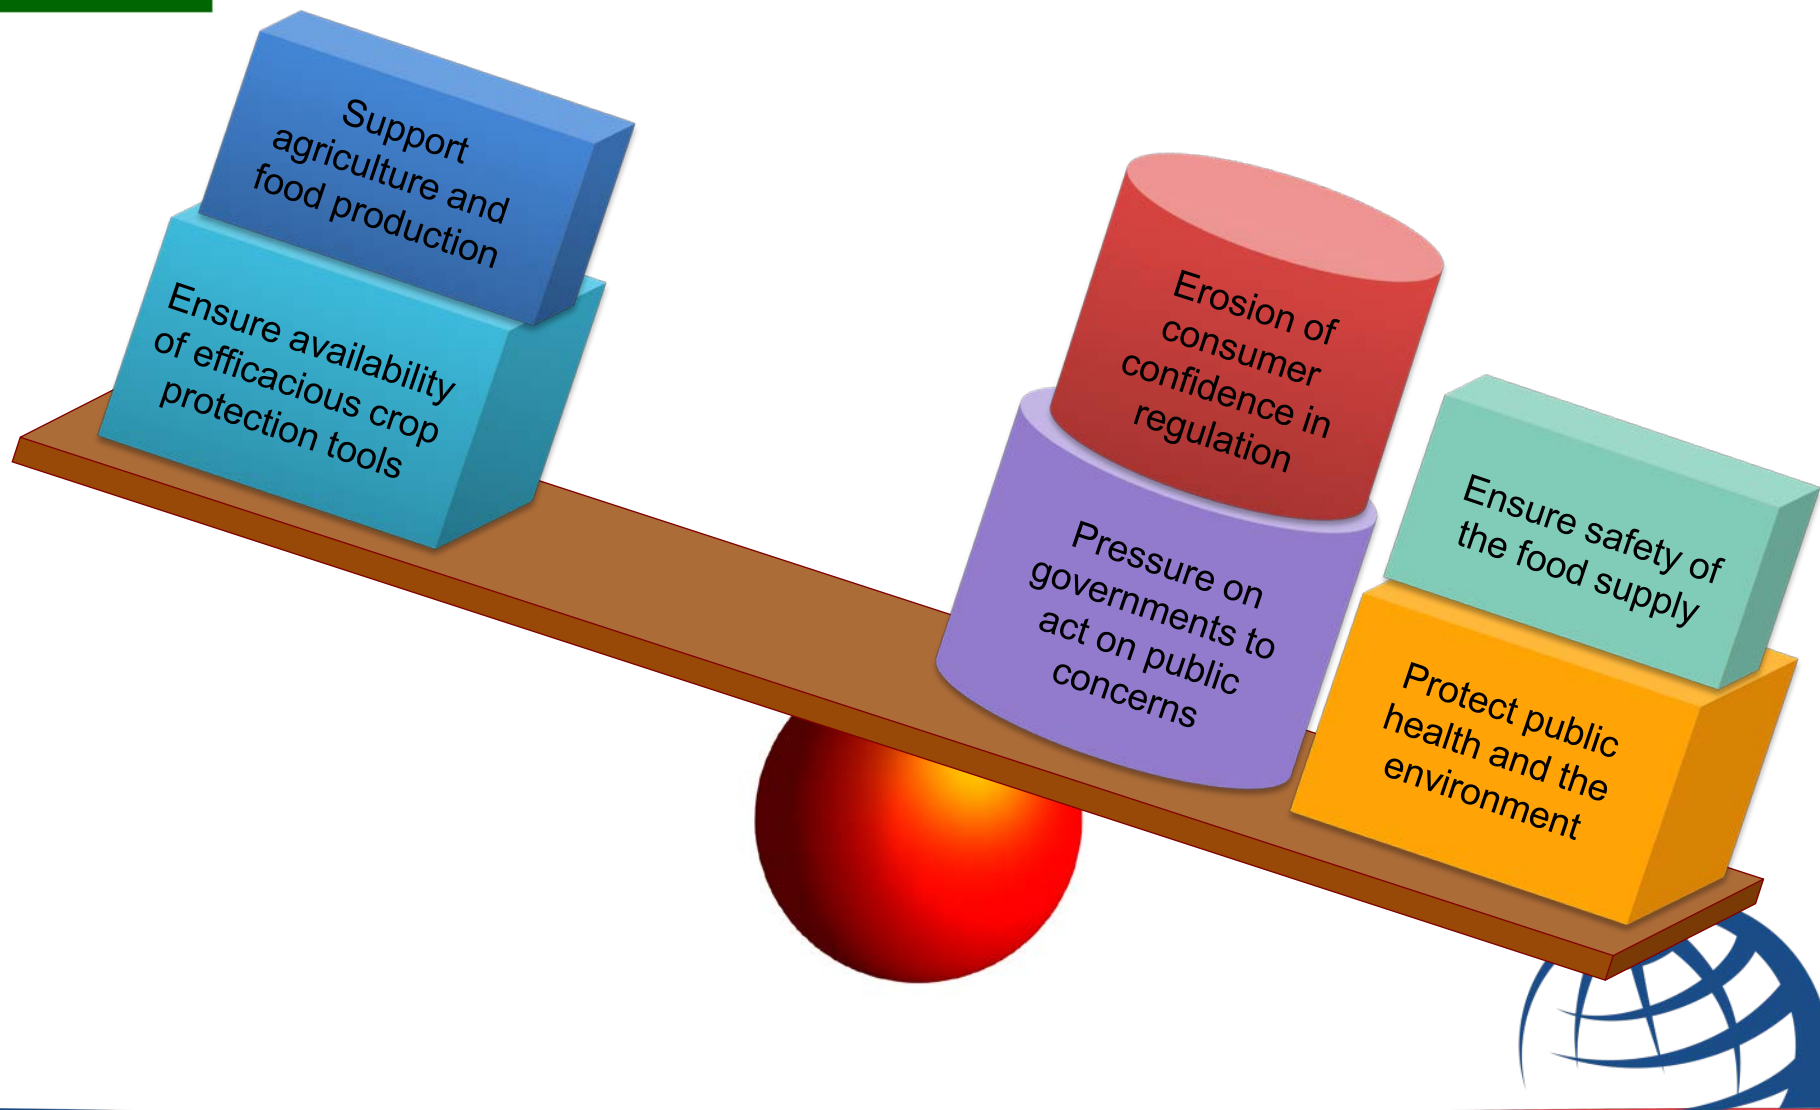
Support agriculture and food production

Ensure availability of efficacious crop protection tools

Erosion of consumer confidence in regulation

Pressure on governments to act on public concerns

Ensure safety of the food supply

Protect public health and the environment